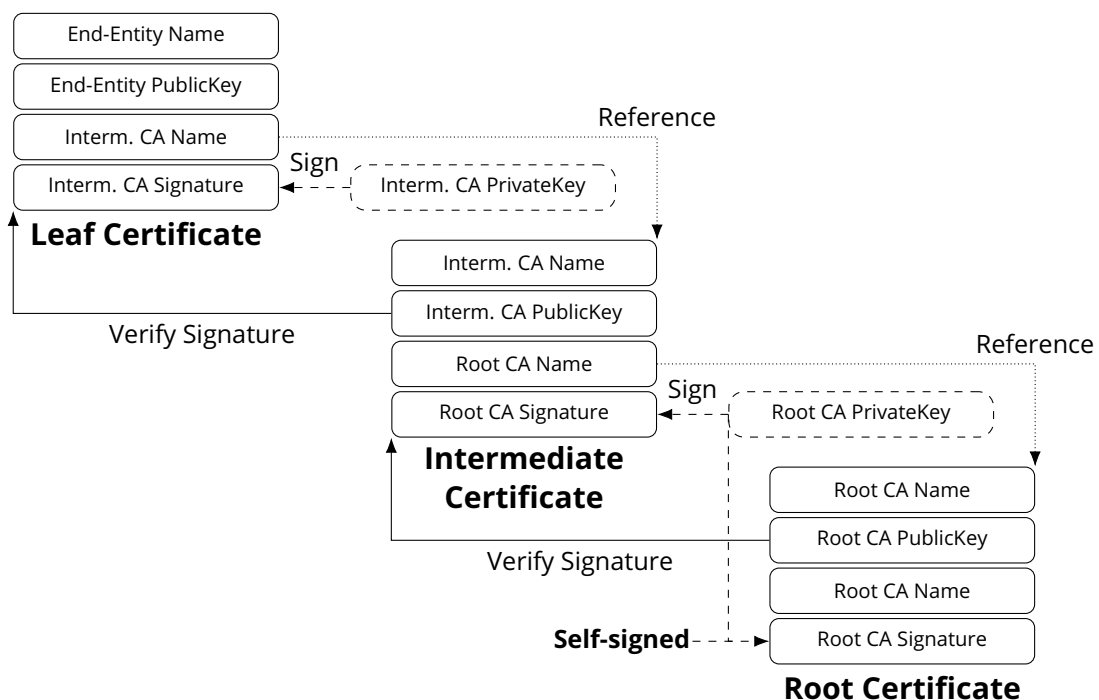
End-Entity Name

End-Entity PublicKey

Interm. CA Name

Reference

Sign

Interm. CA Signature

Interm. CA PrivateKey

Leaf Certificate

Interm. CA Name

Interm. CA PublicKey

Verify Signature

Root CA Name

Reference

Sign

Root CA Signature

Root CA PrivateKey

Intermediate Certificate

Root CA Name

Root CA PublicKey

Verify Signature

Root CA Name

Self-signed

Root CA Signature

Root Certificate